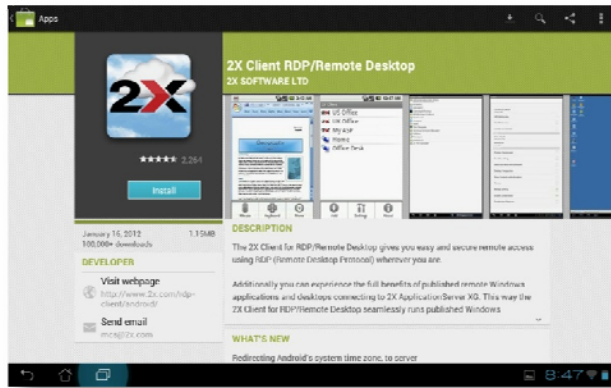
Apps

2X

★★★★★ 2,264

Install

2X Client RDP/Remote Desktop
2X SOFTWARE LTD

US Office
UK Office
My ASP
Home
Office Desk

January 16, 2012
100,000+ downloads
1.15MB

DEVELOPER

Visit webpage
http://www.2x.com/rdp-client/android/

Send email
mca@2x.com

DESCRIPTION

The 2X Client for RDP/Remote Desktop gives you easy and secure remote access using RDP (Remote Desktop Protocol) wherever you are.

Additionally you can experience the full benefits of published remote Windows applications and desktops connecting to 2X ApplicationServer XG. This way the 2X Client for RDP/Remote Desktop seamlessly runs published Windows

WHAT'S NEW

Redirecting Android's system time zone, to server

8:47